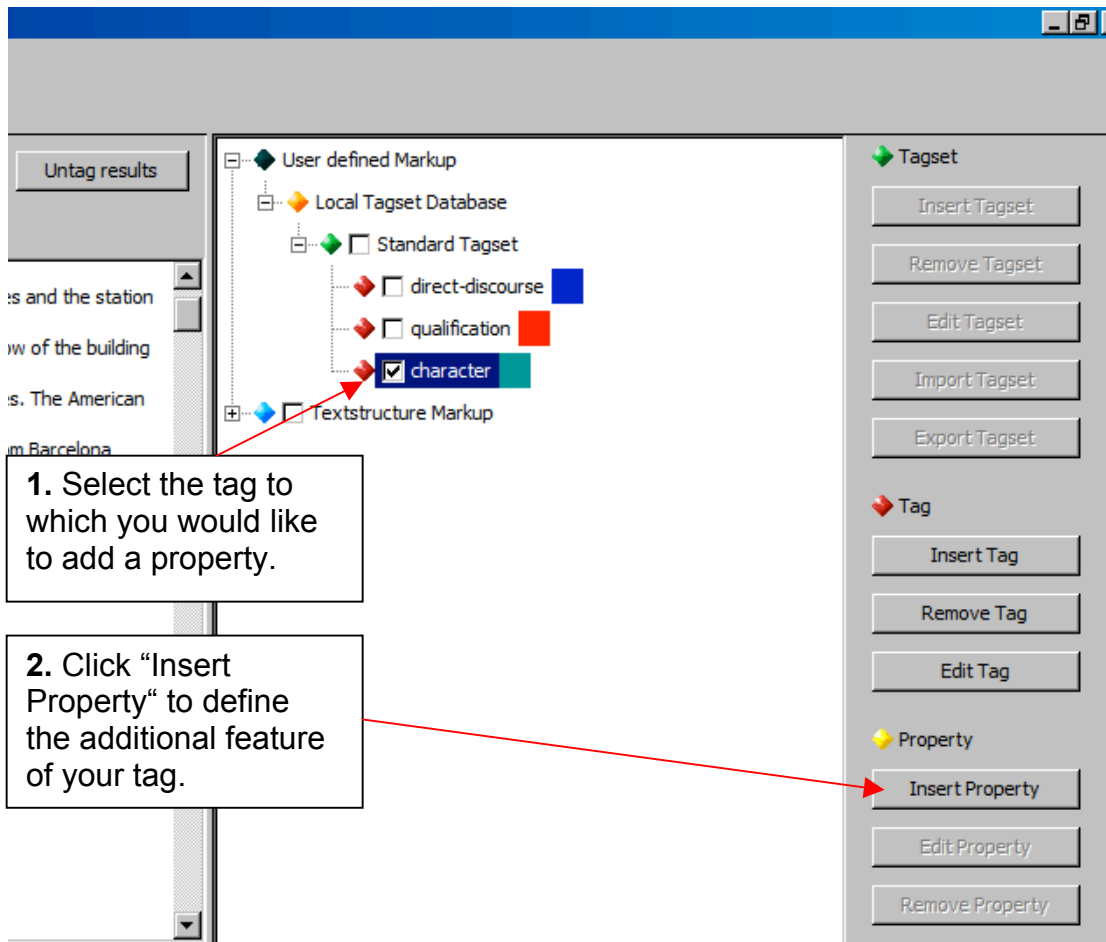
Untag results

es and the station

ow of the building

es. The American

m Barcelona

User defined Markup

Local Tagset Database

Standard Tagset

direct-discourse

qualification

character

Textstructure Markup

Tagset

Insert Tagset

Remove Tagset

Edit Tagset

Import Tagset

Export Tagset

Tag

Insert Tag

Remove Tag

Edit Tag

Property

Insert Property

Edit Property

Remove Property

**1.** Select the tag to which you would like to add a property.

**2.** Click “Insert Property“ to define the additional feature of your tag.